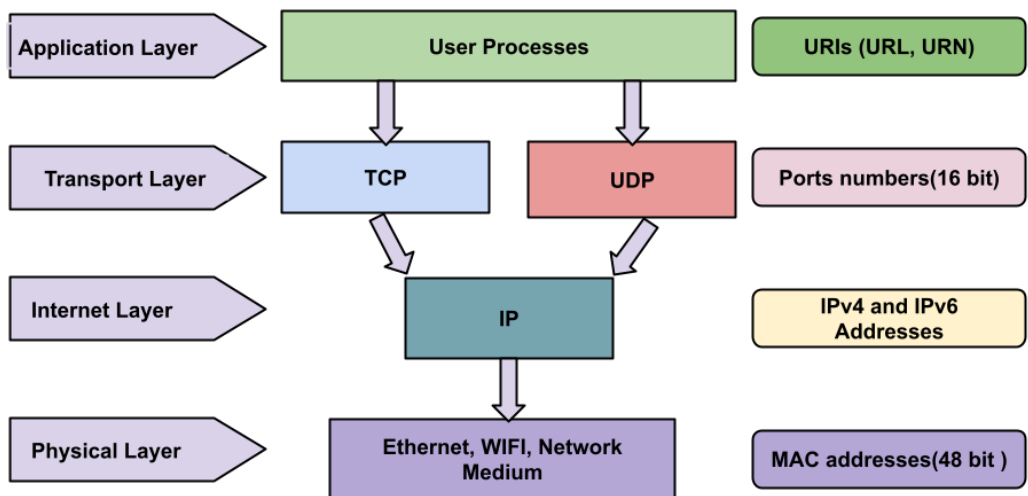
Application Layer

User Processes

URIs (URL, URN)

Transport Layer

TCP

UDP

Ports numbers(16 bit)

Internet Layer

IP

IPv4 and IPv6 Addresses

Physical Layer

Ethernet, WIFI, Network Medium

MAC addresses(48 bit )